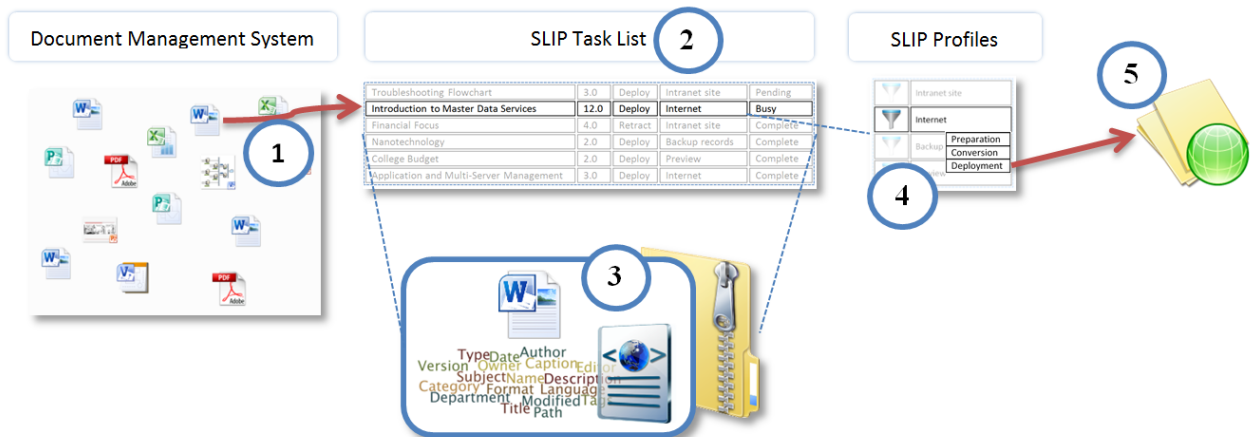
Document Management System

SLIP Task List

2

SLIP Profiles

5

| | | | | |
|---|---|---|---|---|
| Troubleshooting Flowchart | 3.0 | Deploy | Intranet site | Pending |
| Introduction to Master Data Services | 12.0 | Deploy | Internet | Busy |
| Financial Focus | 4.0 | Retract | Intranet site | Complete |
| Nanotechnology | 2.0 | Deploy | Backup records | Complete |
| College Budget | 2.0 | Deploy | Preview | Complete |
| Application and Multi-Server Management | 3.0 | Deploy | Internet | Complete |

1

Intranet site

Internet

Backup

Preparation

Conversion

Deployment

4

3

Type Date Author
Version Owner Caption Editor
Subject Name Description
Category Format Language
Department Modified Tag
Title Path